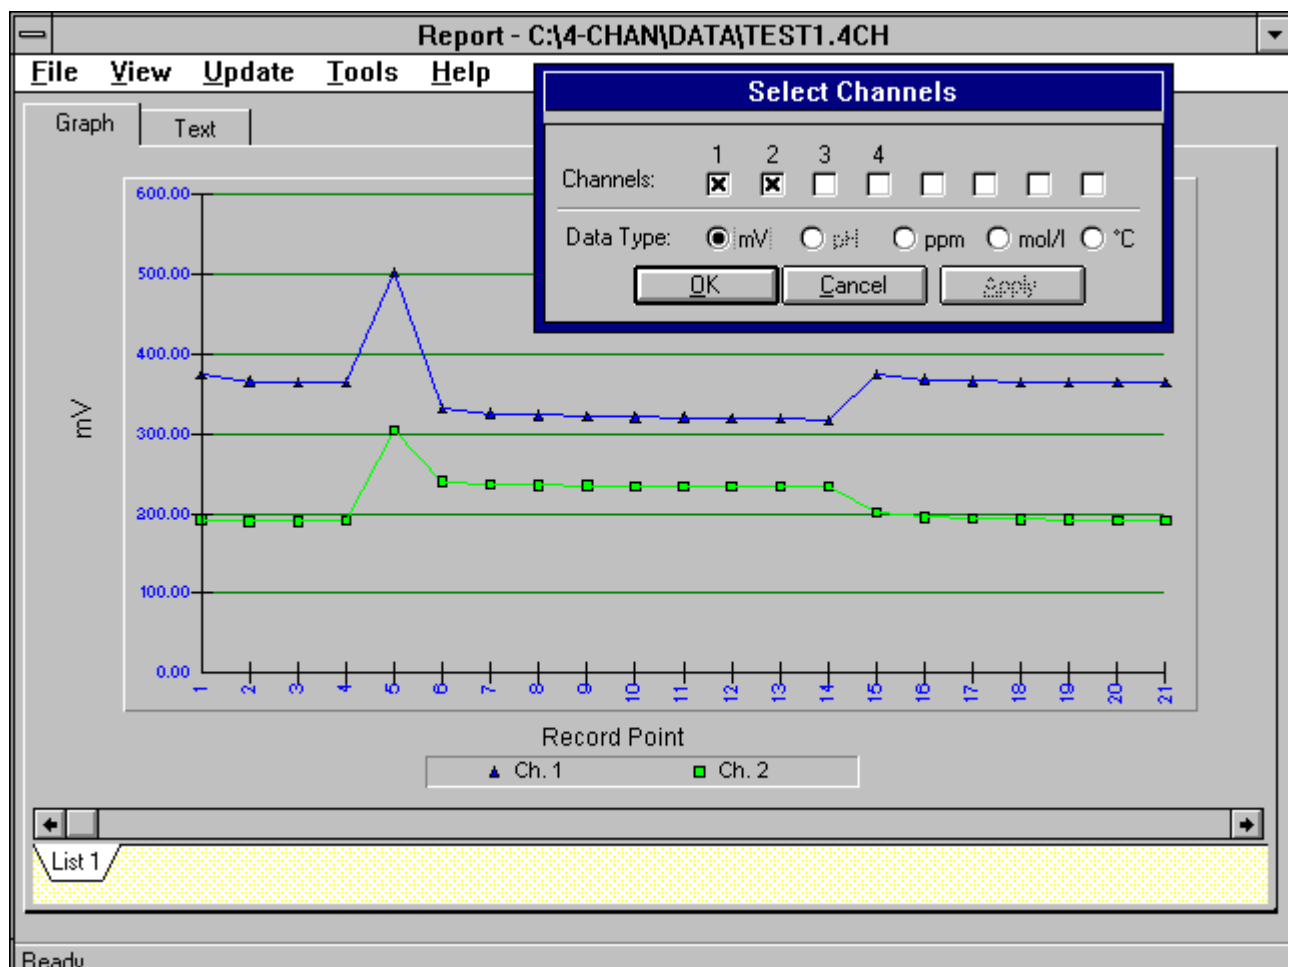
Report - C:\4-CHAN\DATA\TEST1.4CH

File View Update Tools Help

Graph Text

Select Channels

Channels: 1 2 3 4

Data Type: mV pH ppm mol/l °C

OK Cancel Apply

600.00
500.00
400.00
300.00
200.00
100.00
0.00

mV

1 2 3 4 5 6 7 8 9 10 11 12 13 14 15 16 17 18 19 20 21

Record Point

Ch. 1 Ch. 2

List 1

Ready